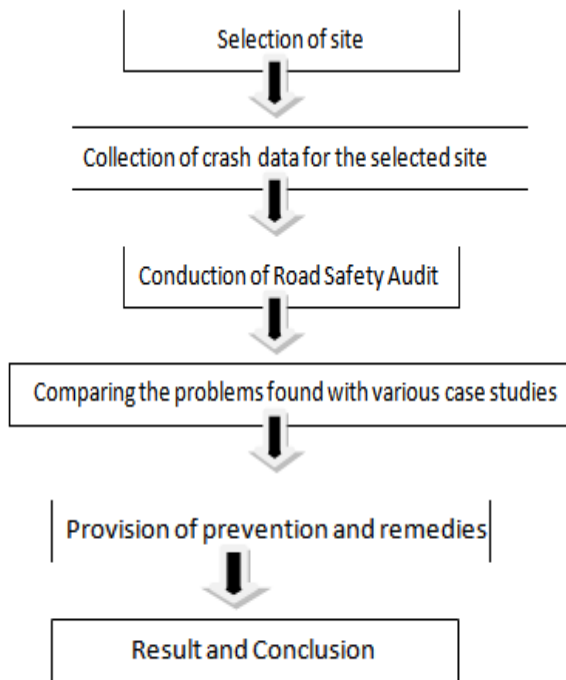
Selection of site

Collection of crash data for the selected site

Conduction of Road Safety Audit

Comparing the problems found with various case studies

Provision of prevention and remedies

Result and Conclusion